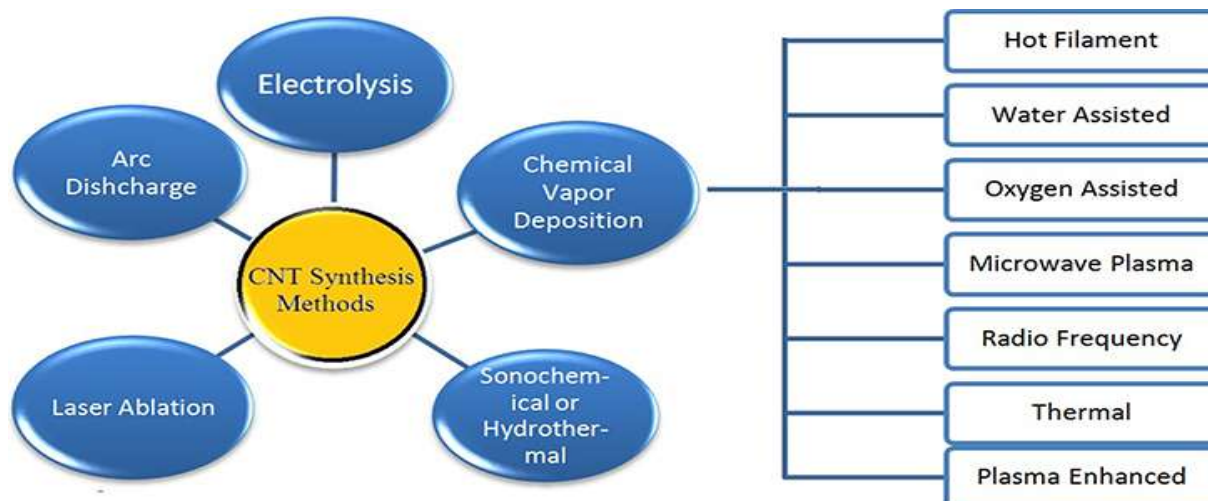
Electrolysis

Arc Dishcharge

Chemical Vapor Deposition

CNT Synthesis Methods

Laser Ablation

Sonochemical or Hydrothermal

Hot Filament

Water Assisted

Oxygen Assisted

Microwave Plasma

Radio Frequency

Thermal

Plasma Enhanced